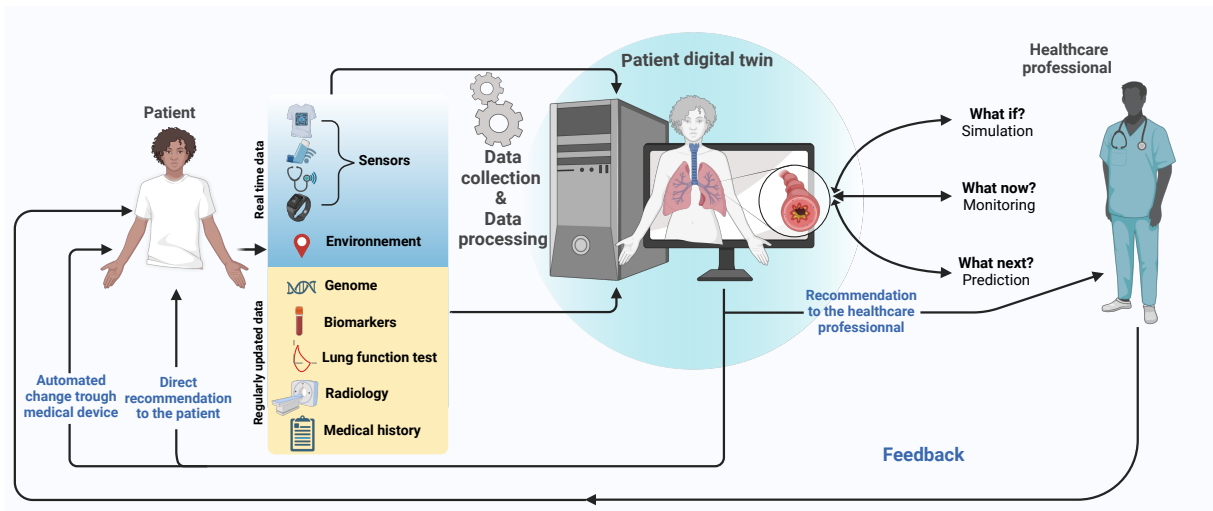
Patient

Real time data

Sensors

Environnement

Regularly updated data

Genome

Biomarkers

Lung function test

Radiology

Medical history

Data collection & Data processing

Patient digital twin

Healthcare professional

What if?
Simulation

What now?
Monitoring

What next?
Prediction

Recommendation to the healthcare professionnal

Automated change trough medical device

Direct recommendation to the patient

Feedback